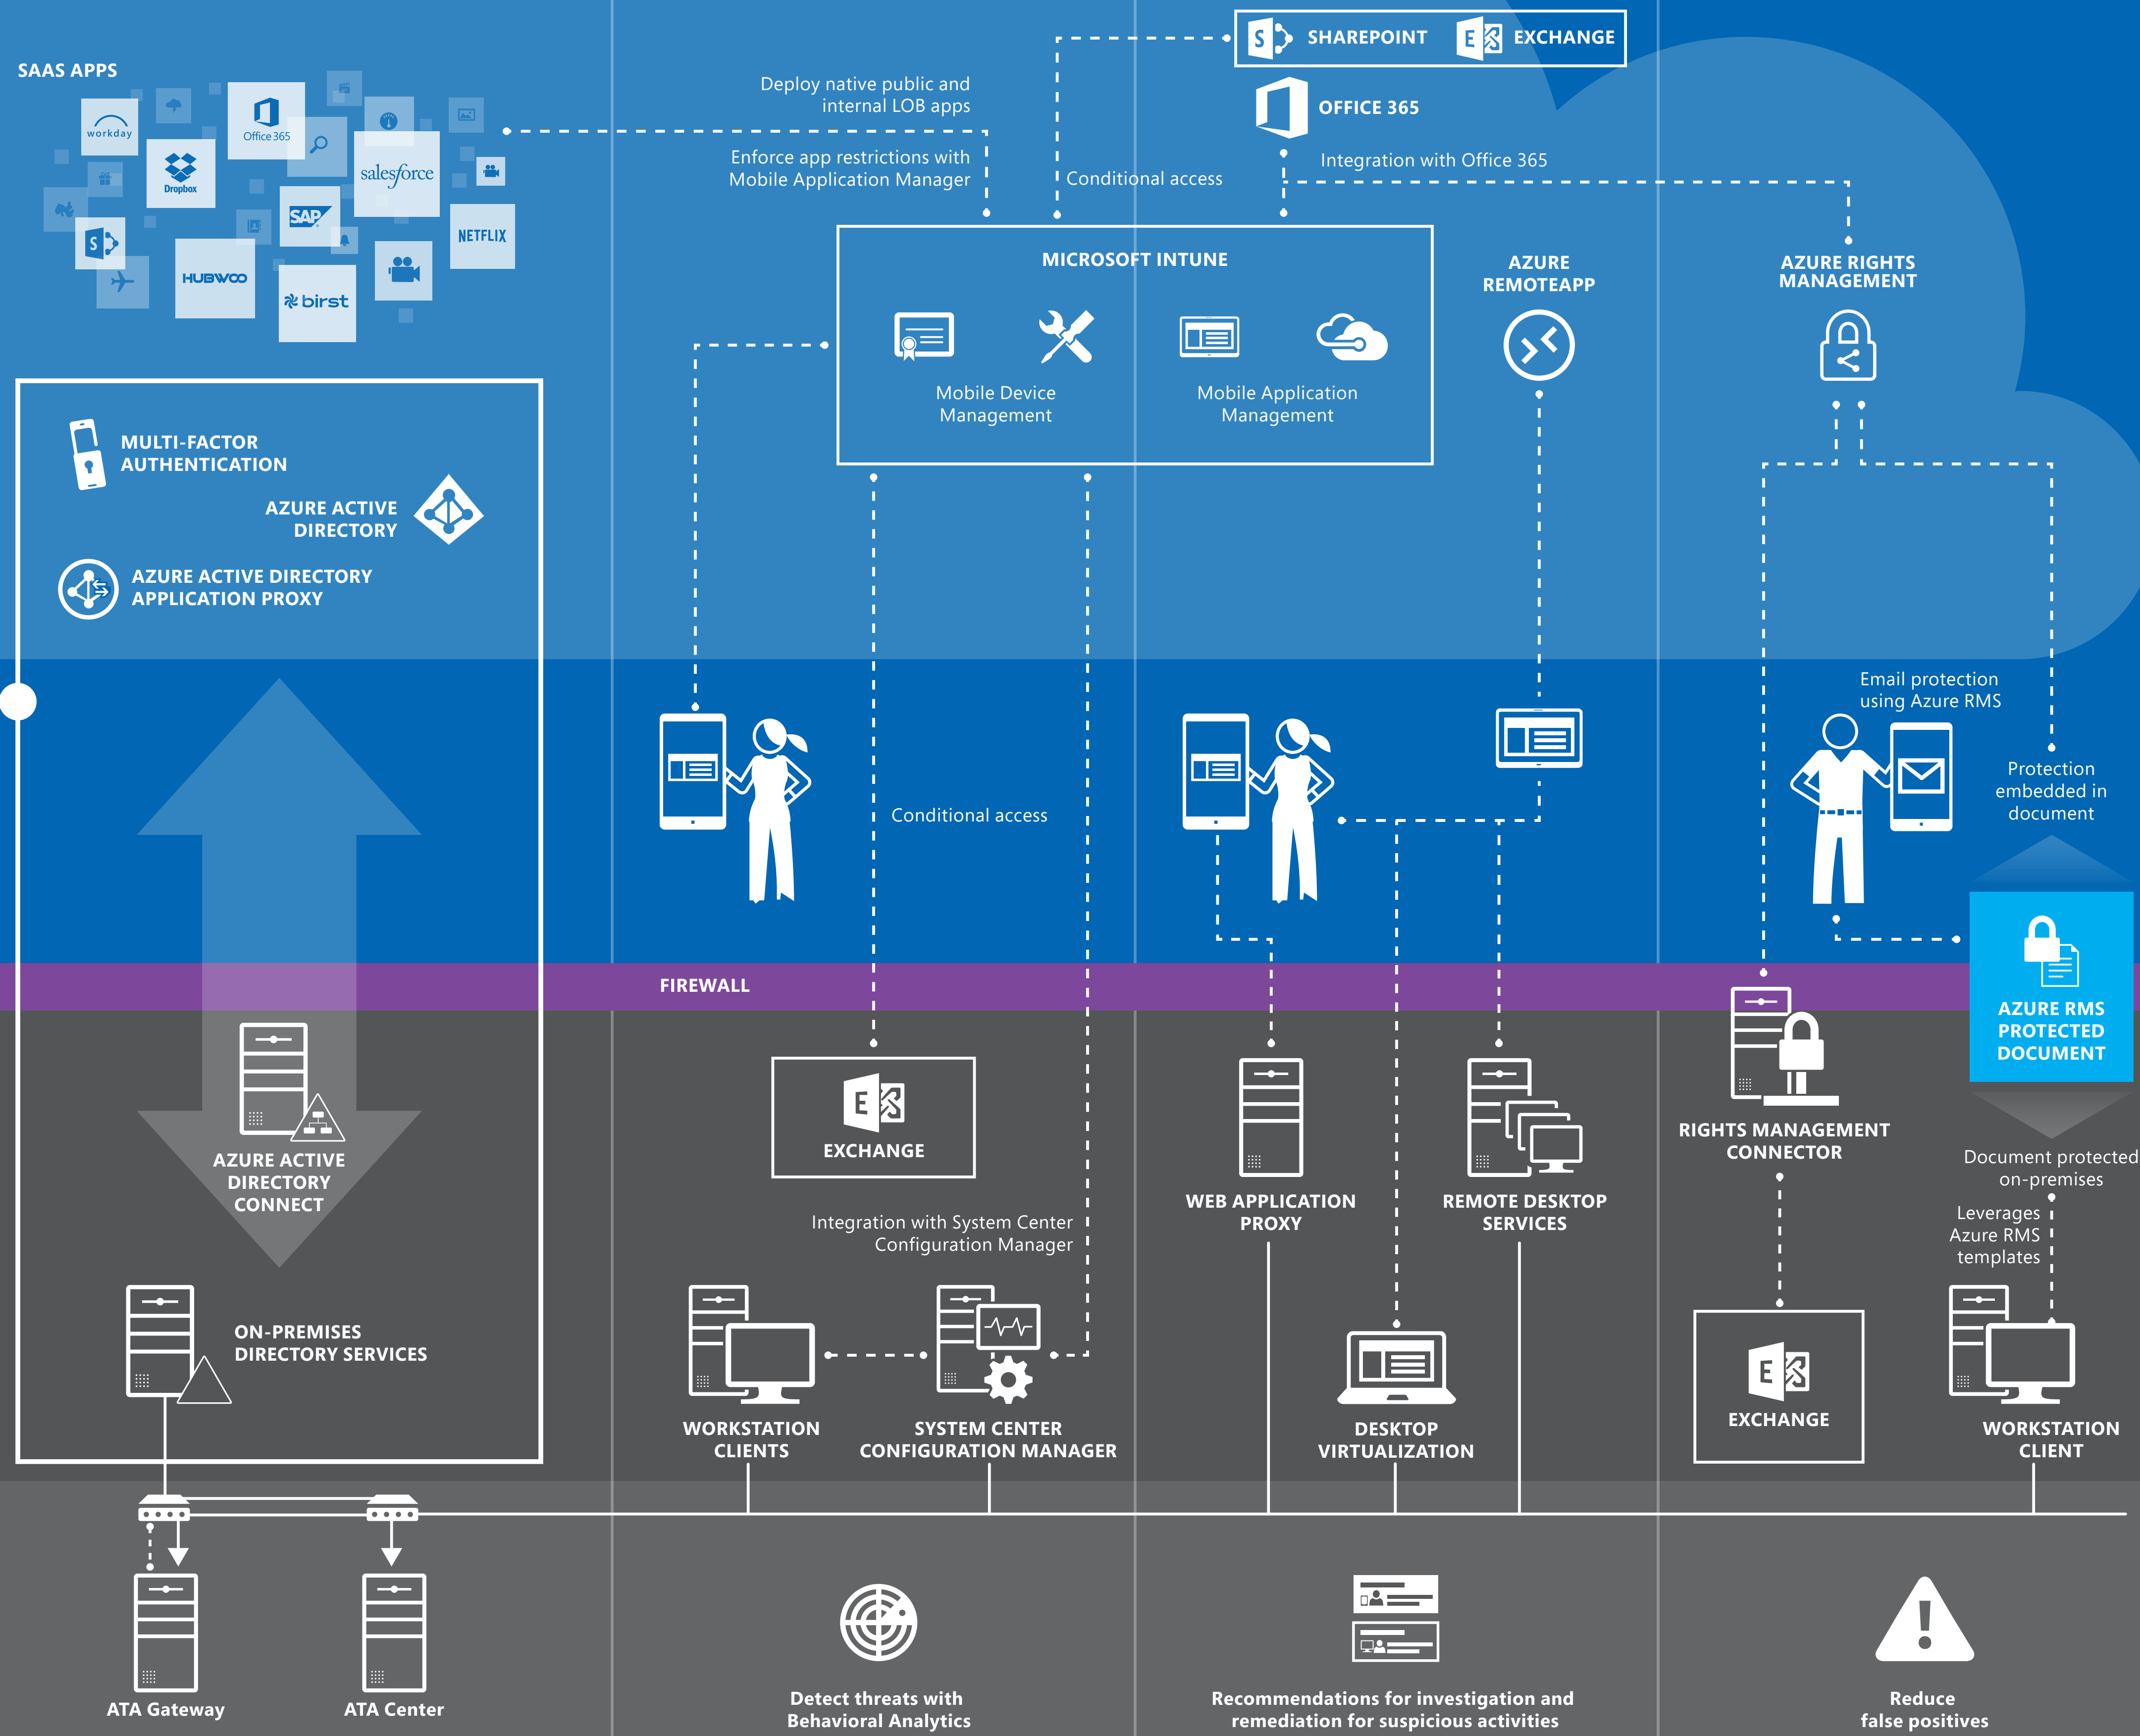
SAAS APPS

workday
Office 365
Dropbox
salesforce
SAP
NETFLIX
HUBWOO
birst

SHAREPOINT EXCHANGE

OFFICE 365

Deploy native public and internal LOB apps

Enforce app restrictions with Mobile Application Manager

Conditional access

Integration with Office 365

MICROSOFT INTUNE

Mobile Device Management

Mobile Application Management

AZURE REMOTEAPP

AZURE RIGHTS MANAGEMENT

MULTI-FACTOR AUTHENTICATION

AZURE ACTIVE DIRECTORY

AZURE ACTIVE DIRECTORY APPLICATION PROXY

Email protection using Azure RMS

Conditional access

Protection embedded in document

FIREWALL

AZURE RMS PROTECTED DOCUMENT

AZURE ACTIVE DIRECTORY CONNECT

EXCHANGE

WEB APPLICATION PROXY

REMOTE DESKTOP SERVICES

RIGHTS MANAGEMENT CONNECTOR

Document protected on-premises

Leverages Azure RMS templates

Integration with System Center Configuration Manager

ON-PREMISES DIRECTORY SERVICES

WORKSTATION CLIENTS

SYSTEM CENTER CONFIGURATION MANAGER

DESKTOP VIRTUALIZATION

EXCHANGE

WORKSTATION CLIENT

ATA Gateway

ATA Center

Detect threats with Behavioral Analytics

Recommendations for investigation and remediation for suspicious activities

Reduce false positives